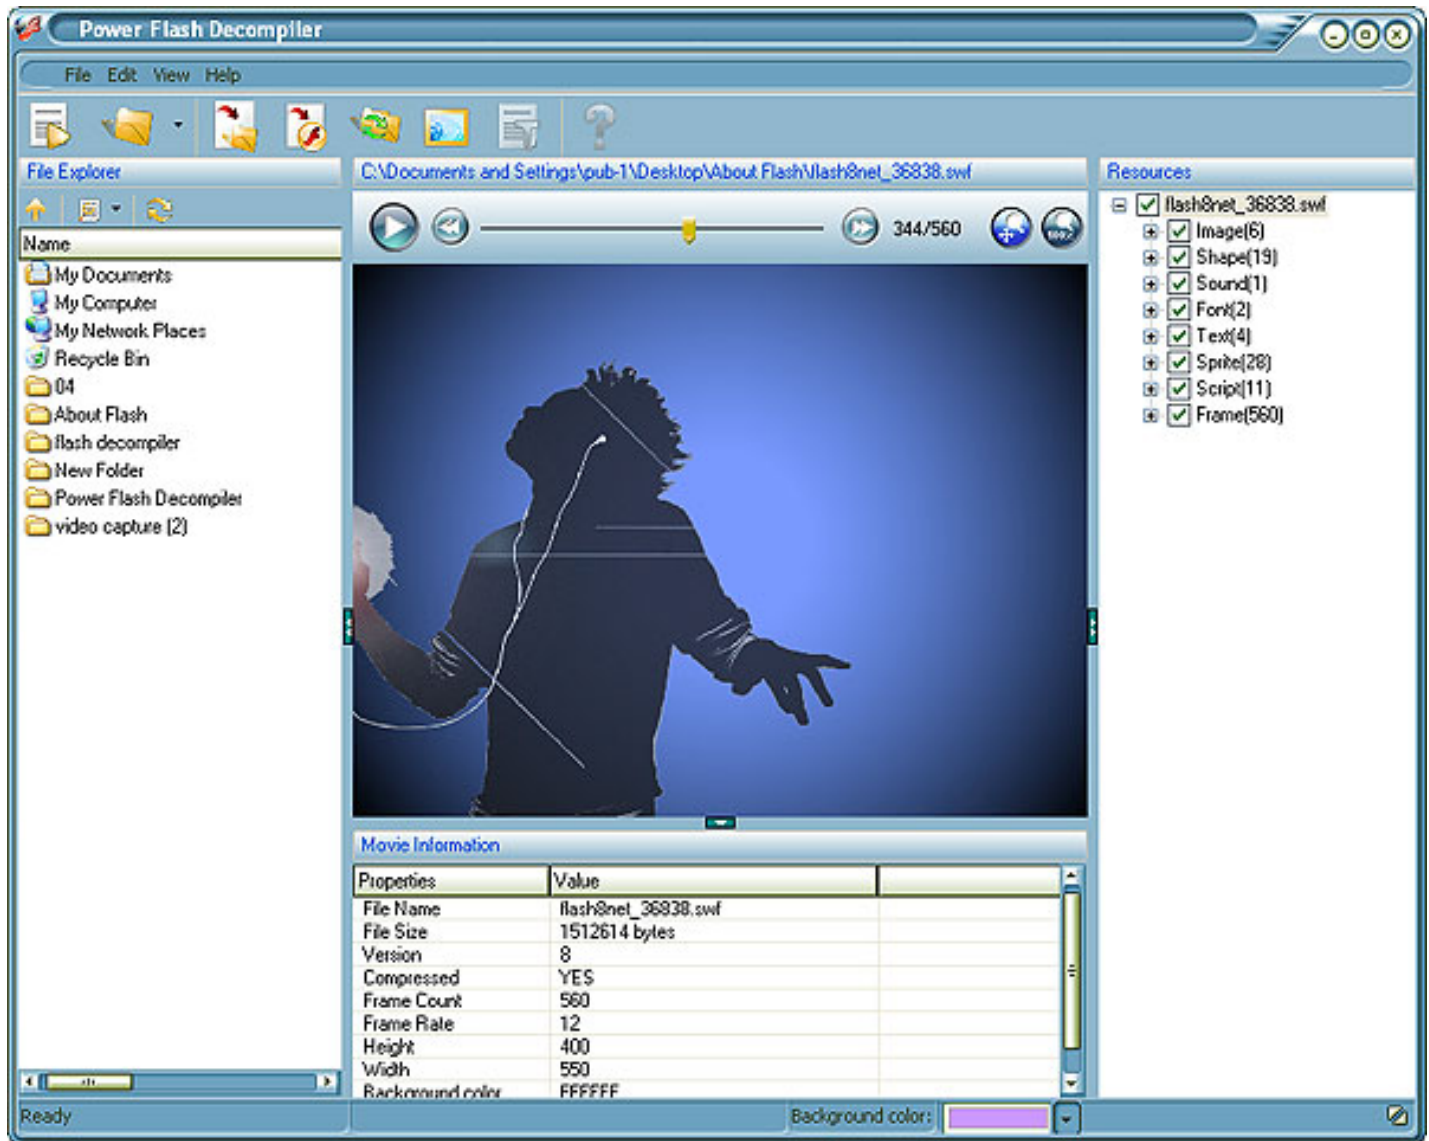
Power Flash Decompiler

File Edit View Help

File Explorer

Name

My Documents
My Computer
My Network Places
Recycle Bin
04
About Flash
flash decompiler
New Folder
Power Flash Decompiler
video capture (2)

C:\Documents and Settings\pub-1\Desktop\About Flash\flash8net_36838.swf

344/560

Movie Information

| Properties | Value | |
|---|---|---|
| File Name | flash8net_36838.swf | |
| File Size | 1512614 bytes | |
| Version | 8 | |
| Compressed | YES | |
| Frame Count | 560 | |
| Frame Rate | 12 | |
| Height | 400 | |
| Width | 550 | |
| Background color | FFFFFF | |

Resources

flash8net_36838.swf
Image(6)
Shape(19)
Sound(1)
Font(2)
Text(4)
Sprite(28)
Script(11)
Frame(560)

Ready

Background color: